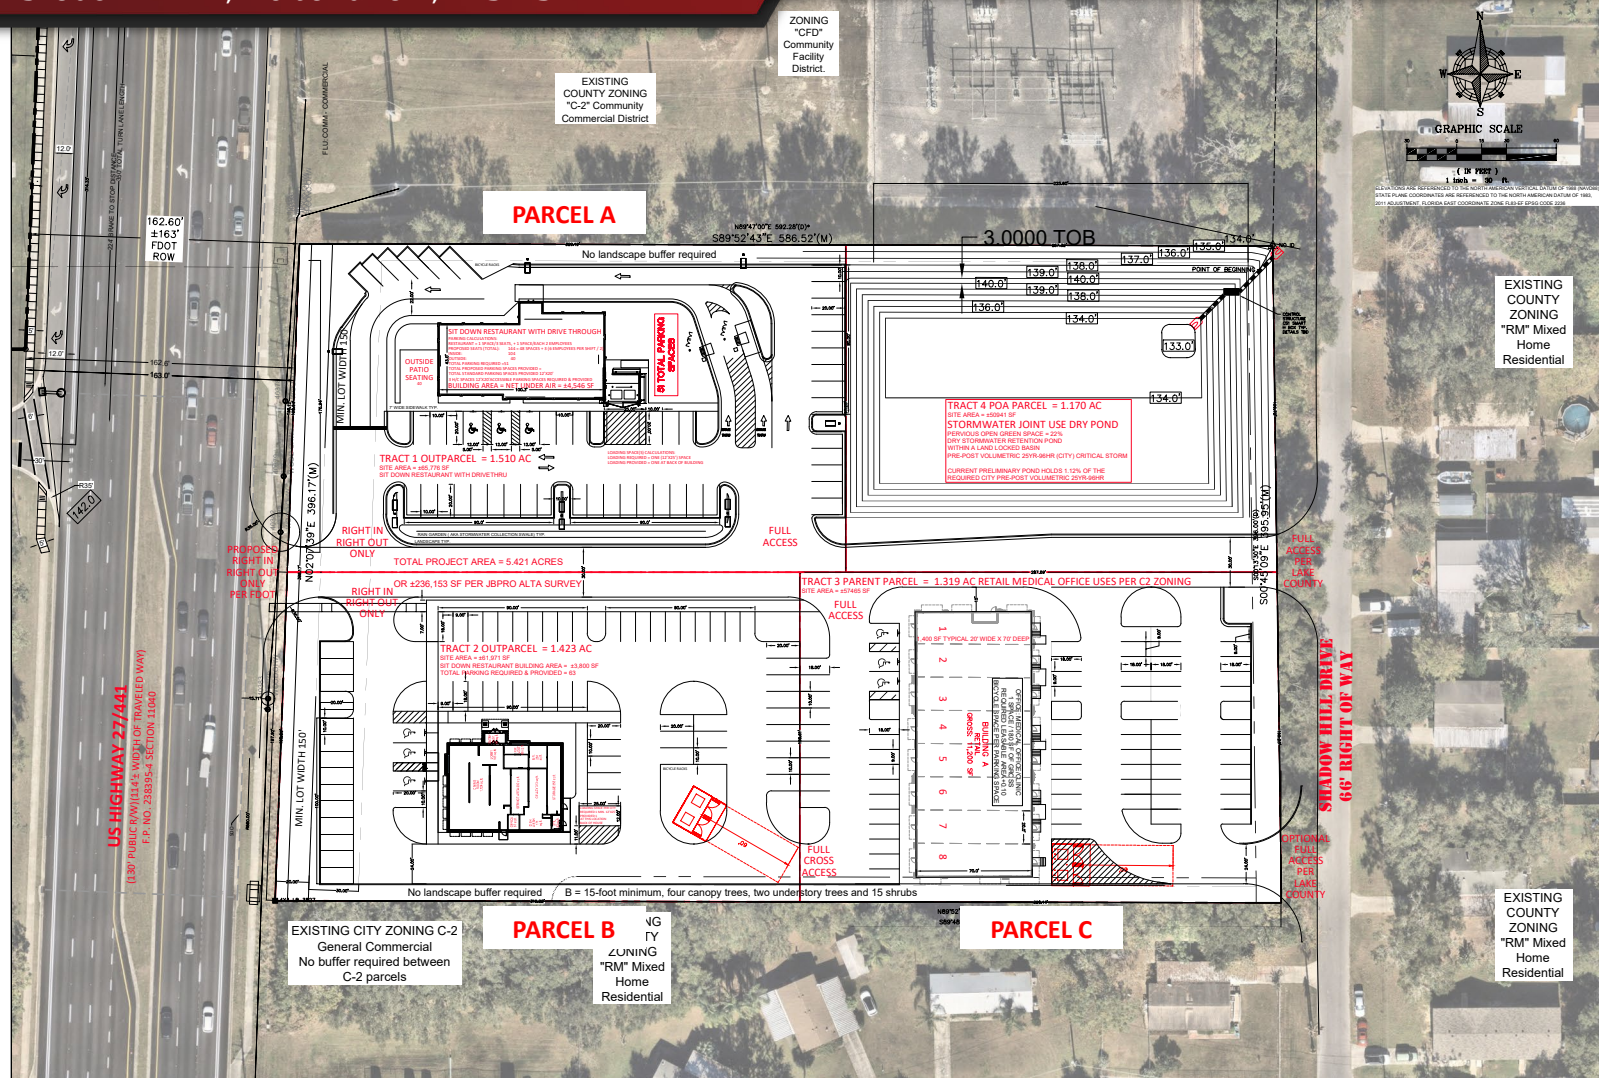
ZONING "CFD" Community Facility District.

EXISTING COUNTY ZONING "C-2" Community Commercial District

GRAPHIC SCALE
( IN FEET )
1 inch = 30 ft.

EXISTING COUNTY ZONING "RM" Mixed Home Residential

PARCEL A

162.60' ±163' FDOT ROW

S89°52'43"E 586.52'(M)

No landscape buffer required

3.0000 TOB

136.0'
135.0'
134.0'
137.0'
138.0'
139.0'
140.0'
139.0'
138.0'
140.0'
136.0'
134.0'
133.0'
134.0'

POINT OF BEGINNING

SIT DOWN RESTAURANT WITH DRIVE THROUGH

OUTSIDE PATIO SEATING

51 TOTAL PARKING SPACES

MIN. LOT WIDTH 150'

TRACT 4 POA PARCEL = 1.170 AC
SITE AREA = ±50941 SF
STORMWATER JOINT USE DRY POND
PERVIOUS OPEN GREEN SPACE = 22%
DRY STORMWATER RETENTION POND
WITHIN A LAND LOCKED BASIN
PRE-POST VOLUMETRIC 25YR-96HR (CITY) CRITICAL STORM
CURRENT PRELIMINARY POND HOLDS 1.12% OF THE REQUIRED CITY PRE-POST VOLUMETRIC 25YR-96HR

TRACT 1 OUTPARCEL = 1.510 AC
SITE AREA = ±65,776 SF
SIT DOWN RESTAURANT WITH DRIVETHRU

N02°07'39"E 396.17'(M)

RIGHT IN RIGHT OUT ONLY

FULL ACCESS

PROPOSED RIGHT IN RIGHT OUT ONLY PER FDOT

TOTAL PROJECT AREA = 5.421 ACRES
OR ±236,153 SF PER JBPRO ALTA SURVEY

RIGHT IN RIGHT OUT ONLY

TRACT 3 PARENT PARCEL = 1.319 AC RETAIL MEDICAL OFFICE USES PER C2 ZONING
SITE AREA = ±57465 SF

FULL ACCESS

S00°43'09"E 395.95'(M)

FULL ACCESS PER LAKE COUNTY

TRACT 2 OUTPARCEL = 1.423 AC
SITE AREA = ±61,971 SF
SIT DOWN RESTAURANT BUILDING AREA = ±3,800 SF
TOTAL PARKING REQUIRED & PROVIDED = 63

BUILDING A
RETAIL
GROSS: 11,200 SF

1 2 3 4 5 6 7 8

SHADOW HILL DRIVE
66' RIGHT OF WAY

US HIGHWAY 27/441
(130' PUBLIC R/W)(114'± WIDTH OF TRAVELED WAY)
F.P. NO. 238395-4 SECTION 11040

MIN. LOT WIDTH 150'

FULL CROSS ACCESS

OPTIONAL FULL ACCESS PER LAKE COUNTY

No landscape buffer required    B = 15-foot minimum, four canopy trees, two understory trees and 15 shrubs

EXISTING CITY ZONING C-2
General Commercial
No buffer required between C-2 parcels

PARCEL B

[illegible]NG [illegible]TY ZONING "RM" Mixed Home Residential

PARCEL C

EXISTING COUNTY ZONING "RM" Mixed Home Residential

142.0